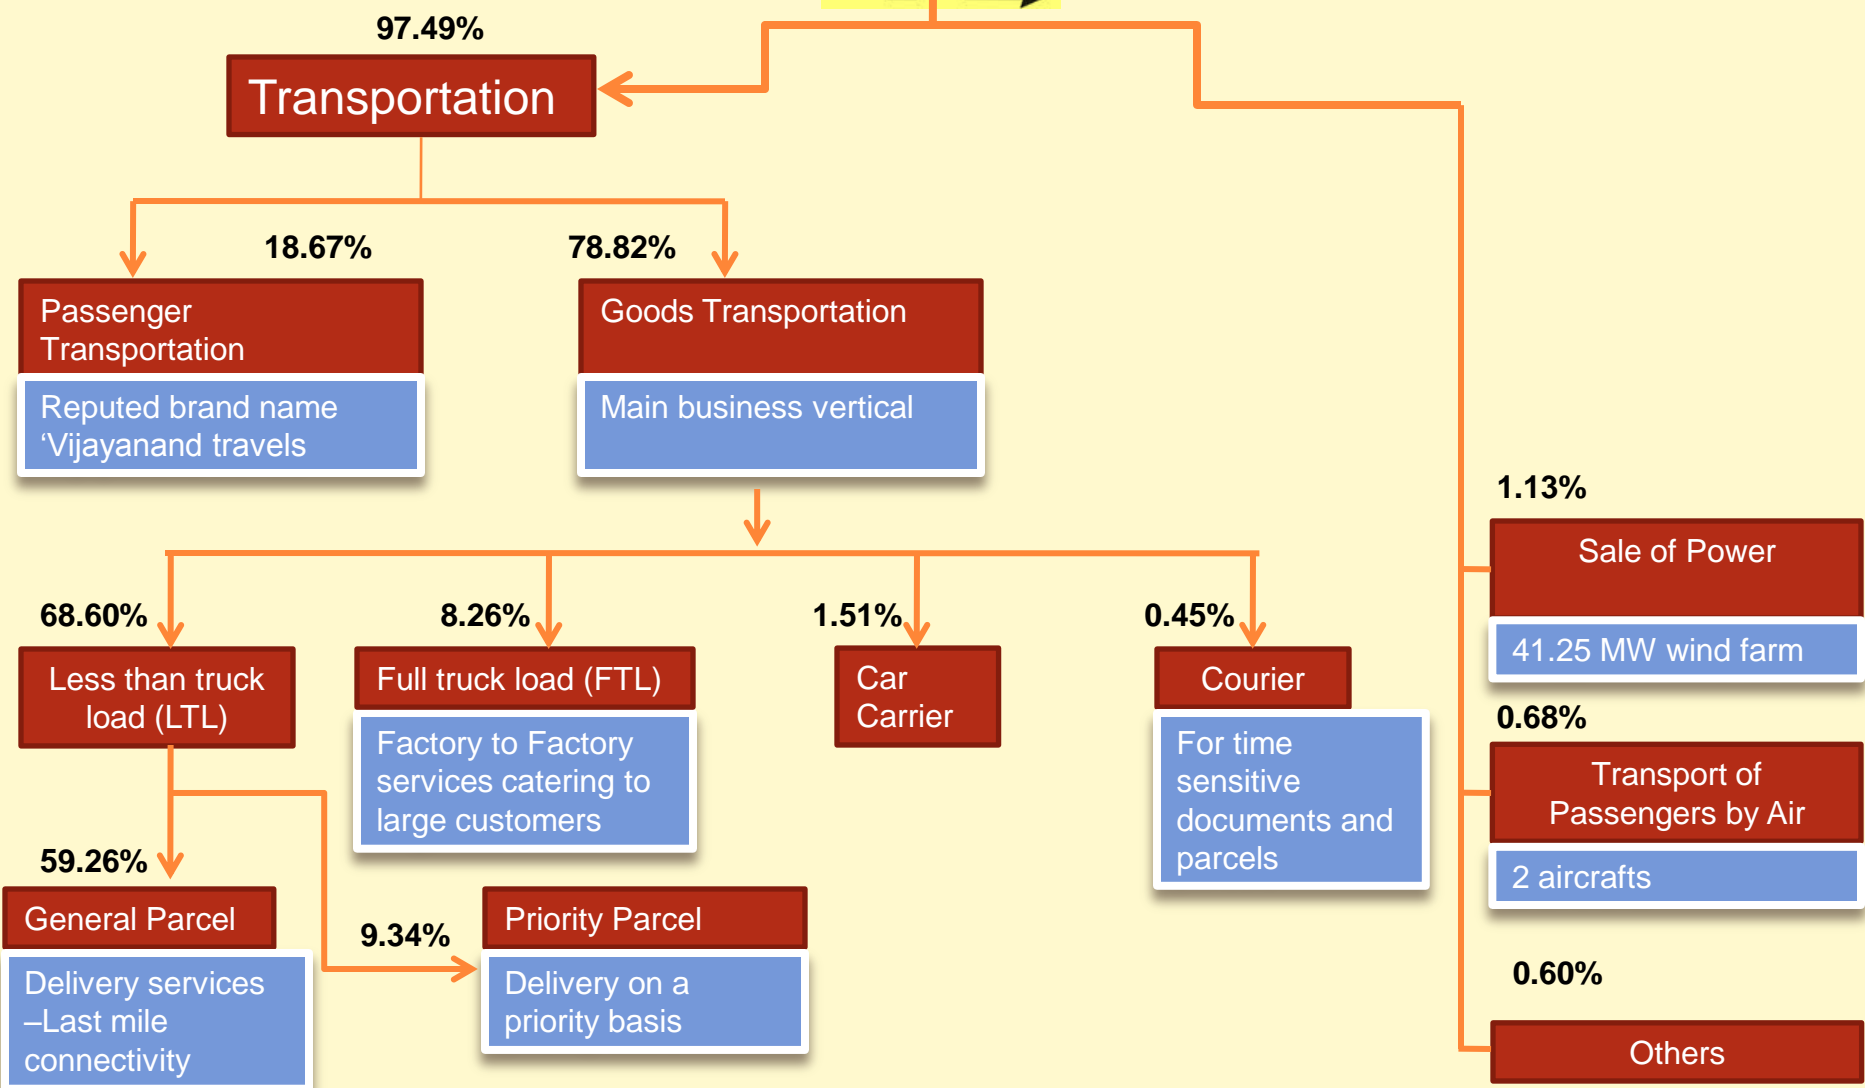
97.49%

Transportation

18.67%

Passenger Transportation

Reputed brand name ‘Vijayanand travels

78.82%

Goods Transportation

Main business vertical

1.13%

Sale of Power

41.25 MW wind farm

0.68%

Transport of Passengers by Air

2 aircrafts

0.60%

Others

68.60%

Less than truck load (LTL)

8.26%

Full truck load (FTL)

Factory to Factory services catering to large customers

1.51%

Car Carrier

0.45%

Courier

For time sensitive documents and parcels

59.26%

General Parcel

Delivery services –Last mile connectivity

9.34%

Priority Parcel

Delivery on a priority basis